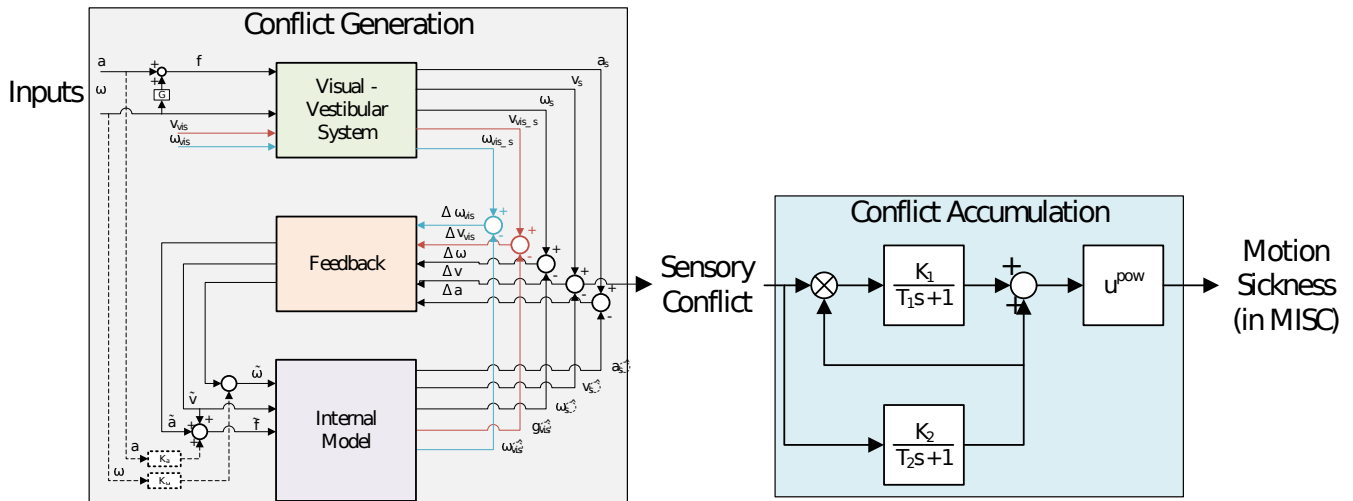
Conflict Generation

Inputs

a

ω

f

G

Visual - Vestibular System

$a_s$

$v_s$

$\omega_s$

$v_{vis\_s}$

$v_{vis}$

$\omega_{vis}$

$\omega_{vis\_s}$

Feedback

$\Delta\,\omega_{vis}$

$\Delta\,v_{vis}$

$\Delta\,\omega$

$\Delta\,v$

$\Delta\,a$

$\tilde{\omega}$

$\tilde{v}$

$\tilde{a}$

$\tilde{f}$

Internal Model

$\hat{a_s}$

$\hat{v_s}$

$\hat{\omega_s}$

$\hat{g_{vis}}$

$\hat{\omega_{vis}}$

a

ω

$K_a$

$K_\omega$

Sensory Conflict

Conflict Accumulation

$\frac{K_1}{T_1 s+1}$

$\frac{K_2}{T_2 s+1}$

$u^{pow}$

Motion Sickness (in MISC)